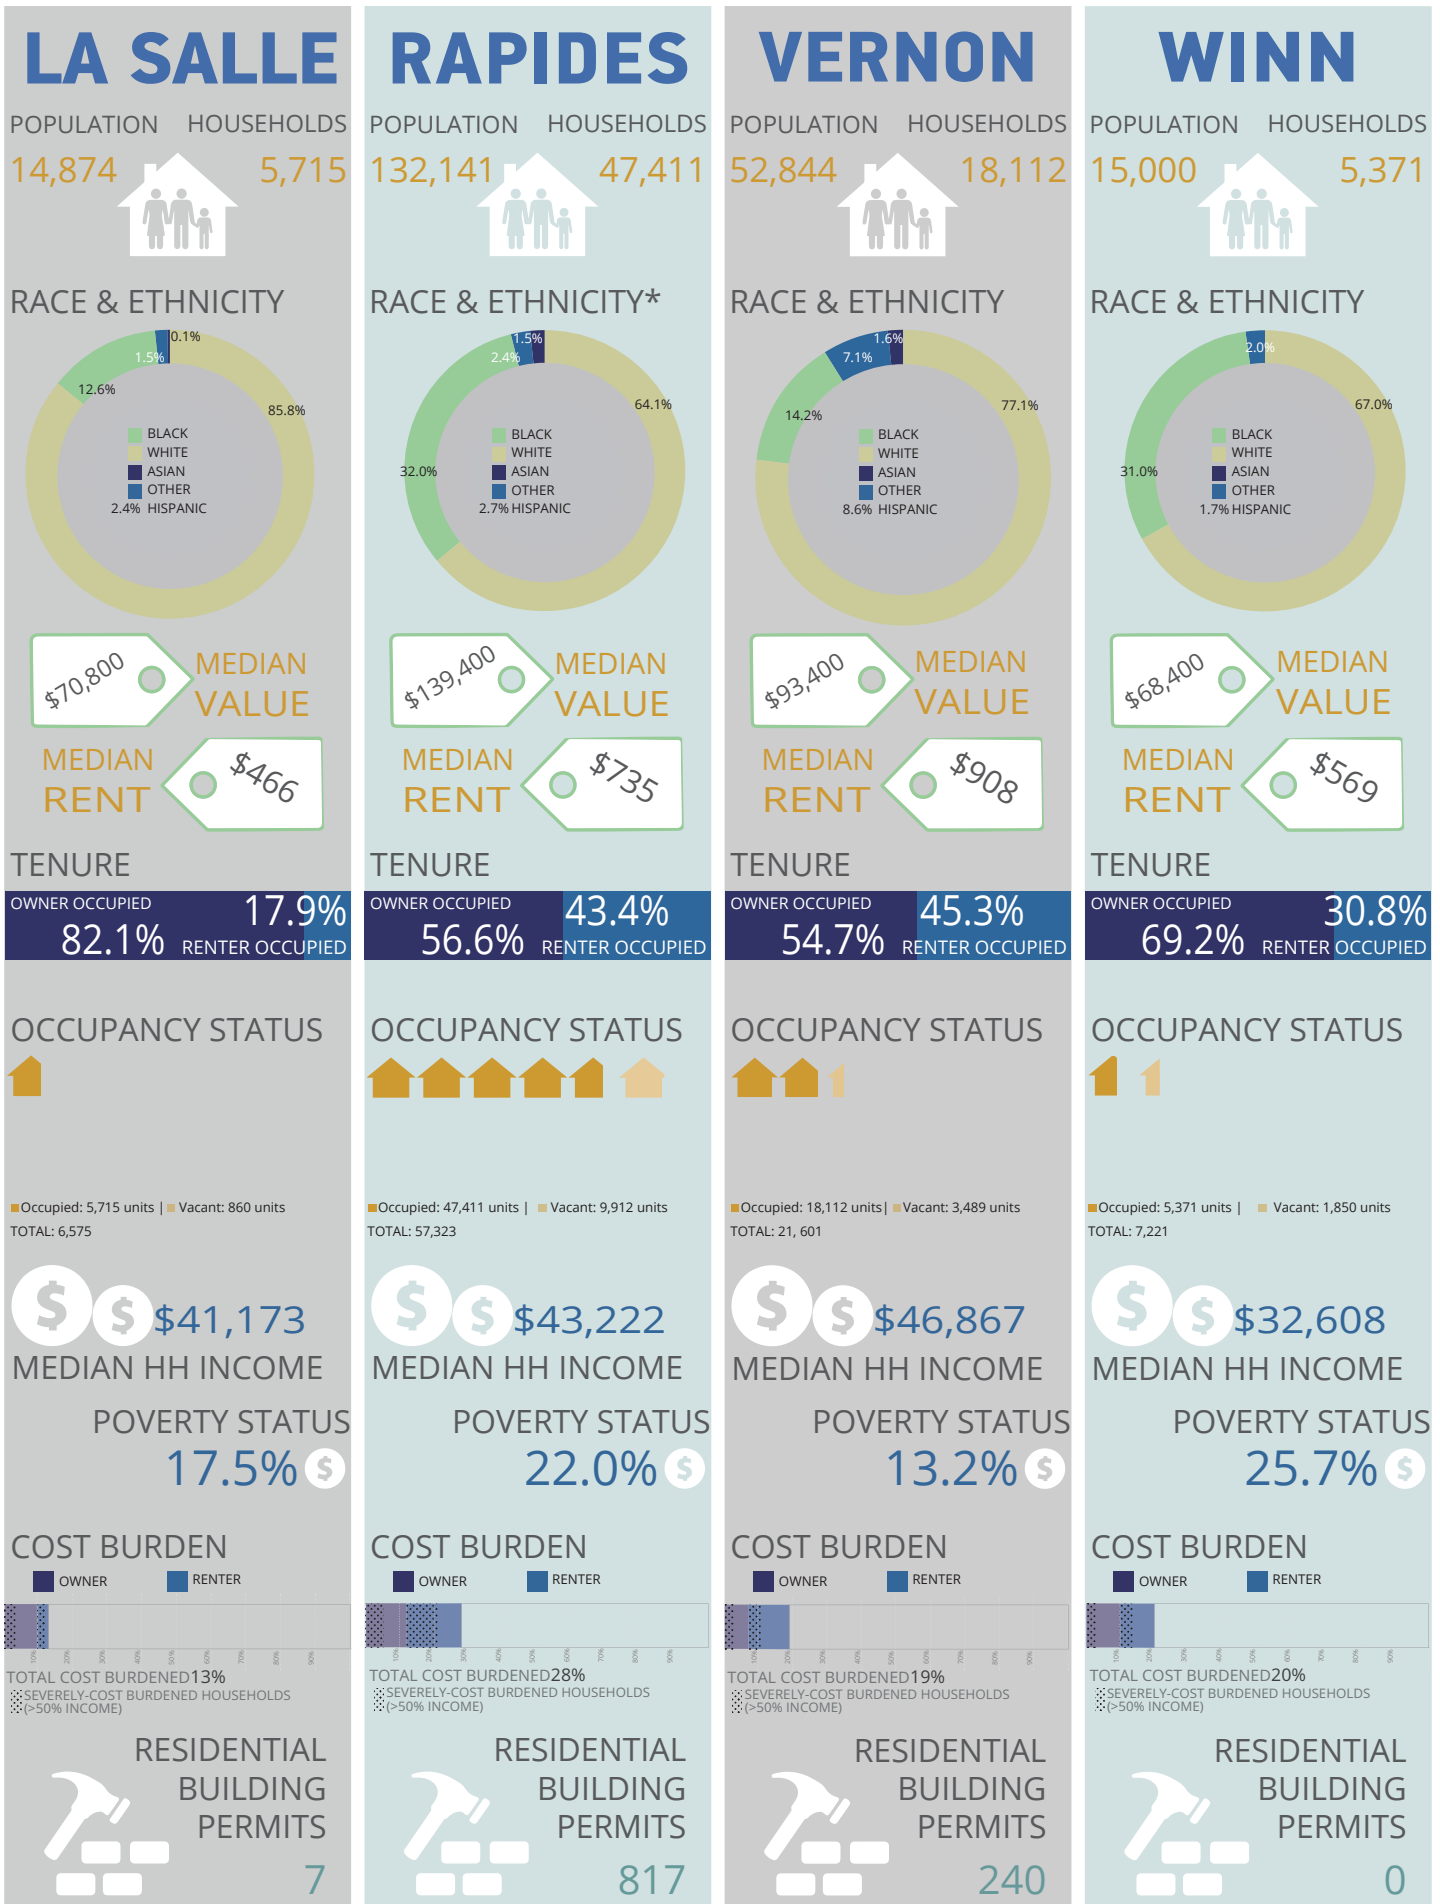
LA SALLE

POPULATION HOUSEHOLDS
14,874 5,715

RACE & ETHNICITY

0.1%
1.5%
12.6%
85.8%
BLACK
WHITE
ASIAN
OTHER
2.4% HISPANIC

$70,800 MEDIAN VALUE

MEDIAN RENT $466

TENURE

OWNER OCCUPIED 82.1%
17.9% RENTER OCCUPIED

OCCUPANCY STATUS

Occupied: 5,715 units | Vacant: 860 units
TOTAL: 6,575

$41,173
MEDIAN HH INCOME

POVERTY STATUS
17.5%

COST BURDEN
OWNER RENTER

TOTAL COST BURDENED13%
SEVERELY-COST BURDENED HOUSEHOLDS (>50% INCOME)

RESIDENTIAL BUILDING PERMITS
7

RAPIDES

POPULATION HOUSEHOLDS
132,141 47,411

RACE & ETHNICITY*

1.5%
2.4%
64.1%
32.0%
BLACK
WHITE
ASIAN
OTHER
2.7% HISPANIC

$139,400 MEDIAN VALUE

MEDIAN RENT $735

TENURE

OWNER OCCUPIED 56.6%
43.4% RENTER OCCUPIED

OCCUPANCY STATUS

Occupied: 47,411 units | Vacant: 9,912 units
TOTAL: 57,323

$43,222
MEDIAN HH INCOME

POVERTY STATUS
22.0%

COST BURDEN
OWNER RENTER

TOTAL COST BURDENED28%
SEVERELY-COST BURDENED HOUSEHOLDS (>50% INCOME)

RESIDENTIAL BUILDING PERMITS
817

VERNON

POPULATION HOUSEHOLDS
52,844 18,112

RACE & ETHNICITY

1.6%
7.1%
14.2%
77.1%
BLACK
WHITE
ASIAN
OTHER
8.6% HISPANIC

$93,400 MEDIAN VALUE

MEDIAN RENT $908

TENURE

OWNER OCCUPIED 54.7%
45.3% RENTER OCCUPIED

OCCUPANCY STATUS

Occupied: 18,112 units| Vacant: 3,489 units
TOTAL: 21, 601

$46,867
MEDIAN HH INCOME

POVERTY STATUS
13.2%

COST BURDEN
OWNER RENTER

TOTAL COST BURDENED19%
SEVERELY-COST BURDENED HOUSEHOLDS (>50% INCOME)

RESIDENTIAL BUILDING PERMITS
240

WINN

POPULATION HOUSEHOLDS
15,000 5,371

RACE & ETHNICITY

2.0%
67.0%
31.0%
BLACK
WHITE
ASIAN
OTHER
1.7% HISPANIC

$68,400 MEDIAN VALUE

MEDIAN RENT $569

TENURE

OWNER OCCUPIED 69.2%
30.8% RENTER OCCUPIED

OCCUPANCY STATUS

Occupied: 5,371 units | Vacant: 1,850 units
TOTAL: 7,221

$32,608
MEDIAN HH INCOME

POVERTY STATUS
25.7%

COST BURDEN
OWNER RENTER

TOTAL COST BURDENED20%
SEVERELY-COST BURDENED HOUSEHOLDS (>50% INCOME)

RESIDENTIAL BUILDING PERMITS
0